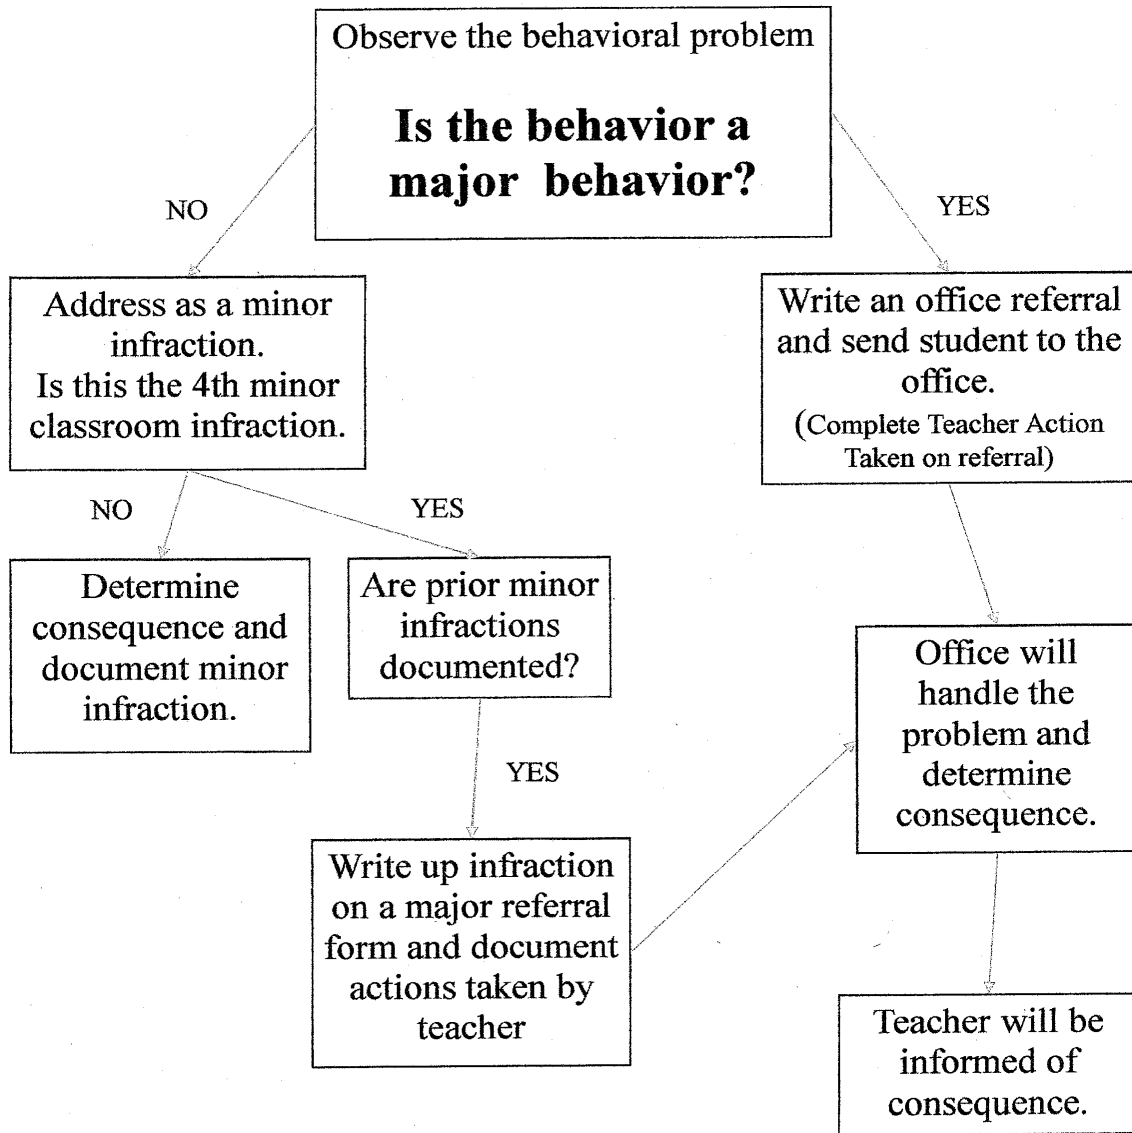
Observe the behavioral problem

**Is the behavior a major behavior?**

NO

YES

Address as a minor infraction. Is this the 4th minor classroom infraction.

Write an office referral and send student to the office. (Complete Teacher Action Taken on referral)

NO

YES

Determine consequence and document minor infraction.

Are prior minor infractions documented?

Office will handle the problem and determine consequence.

YES

Write up infraction on a major referral form and document actions taken by teacher

Teacher will be informed of consequence.